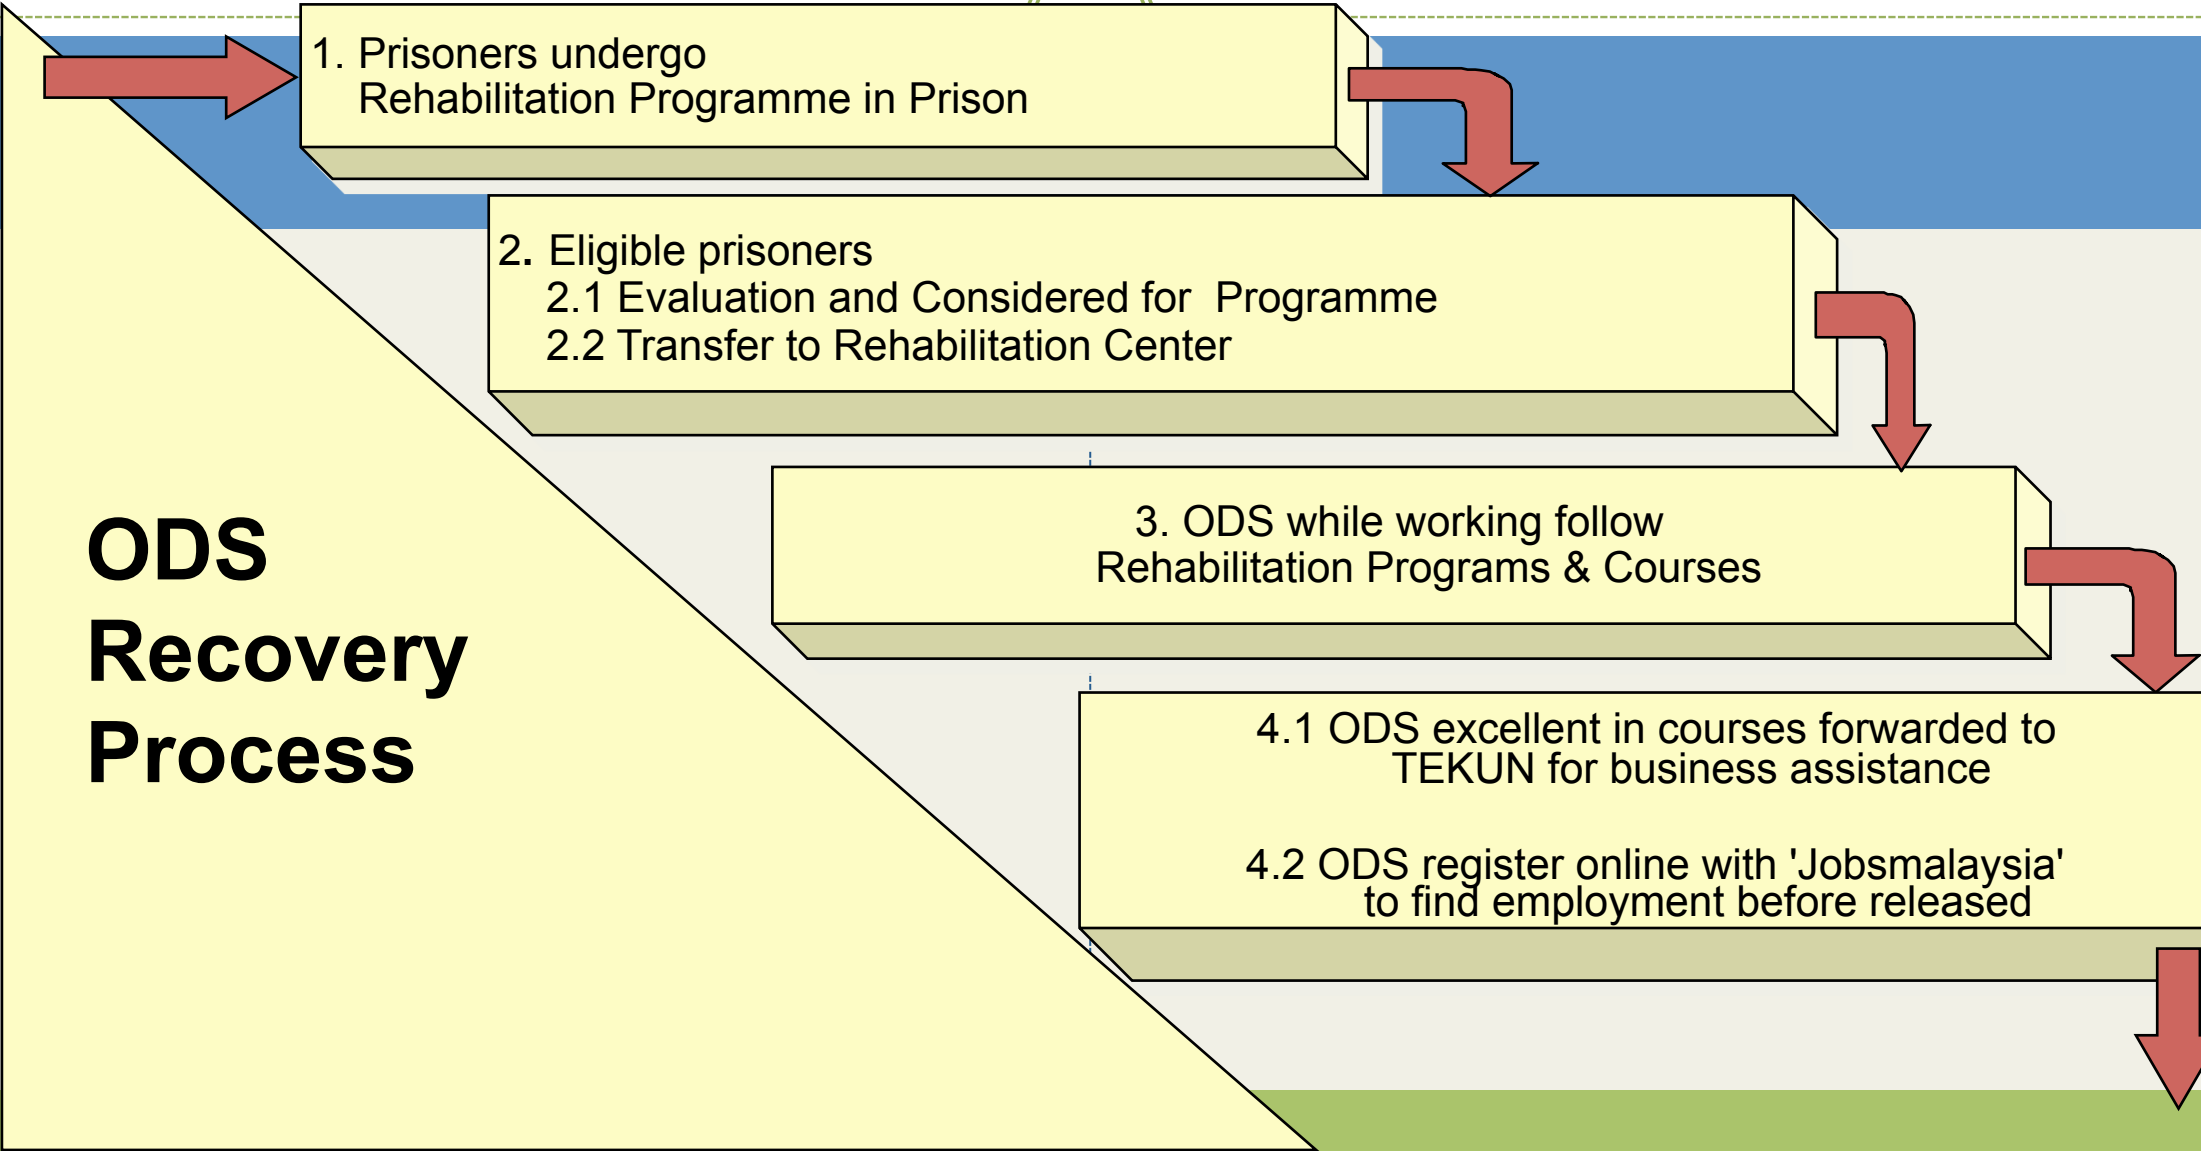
1. Prisoners undergo Rehabilitation Programme in Prison

2. Eligible prisoners
2.1 Evaluation and Considered for Programme
2.2 Transfer to Rehabilitation Center

3. ODS while working follow Rehabilitation Programs & Courses

4.1 ODS excellent in courses forwarded to TEKUN for business assistance

4.2 ODS register online with 'Jobsmalaysia' to find employment before released

ODS Recovery Process